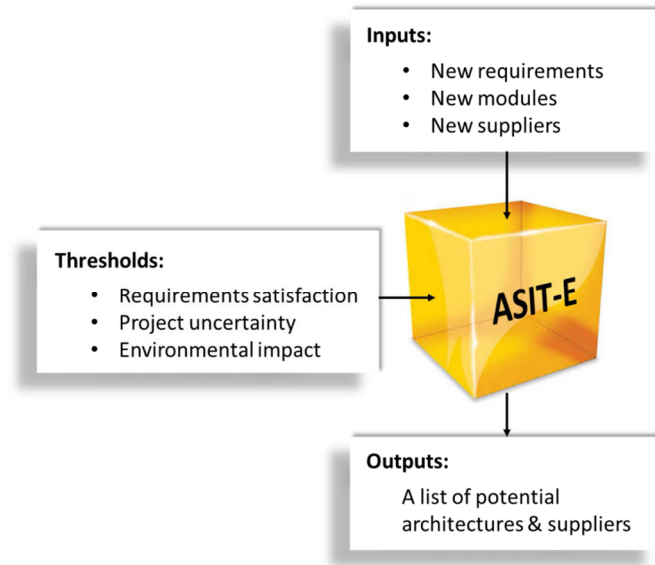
Inputs:
- New requirements
- New modules
- New suppliers

Thresholds:
- Requirements satisfaction
- Project uncertainty
- Environmental impact

ASIT-E

Outputs:
A list of potential architectures & suppliers